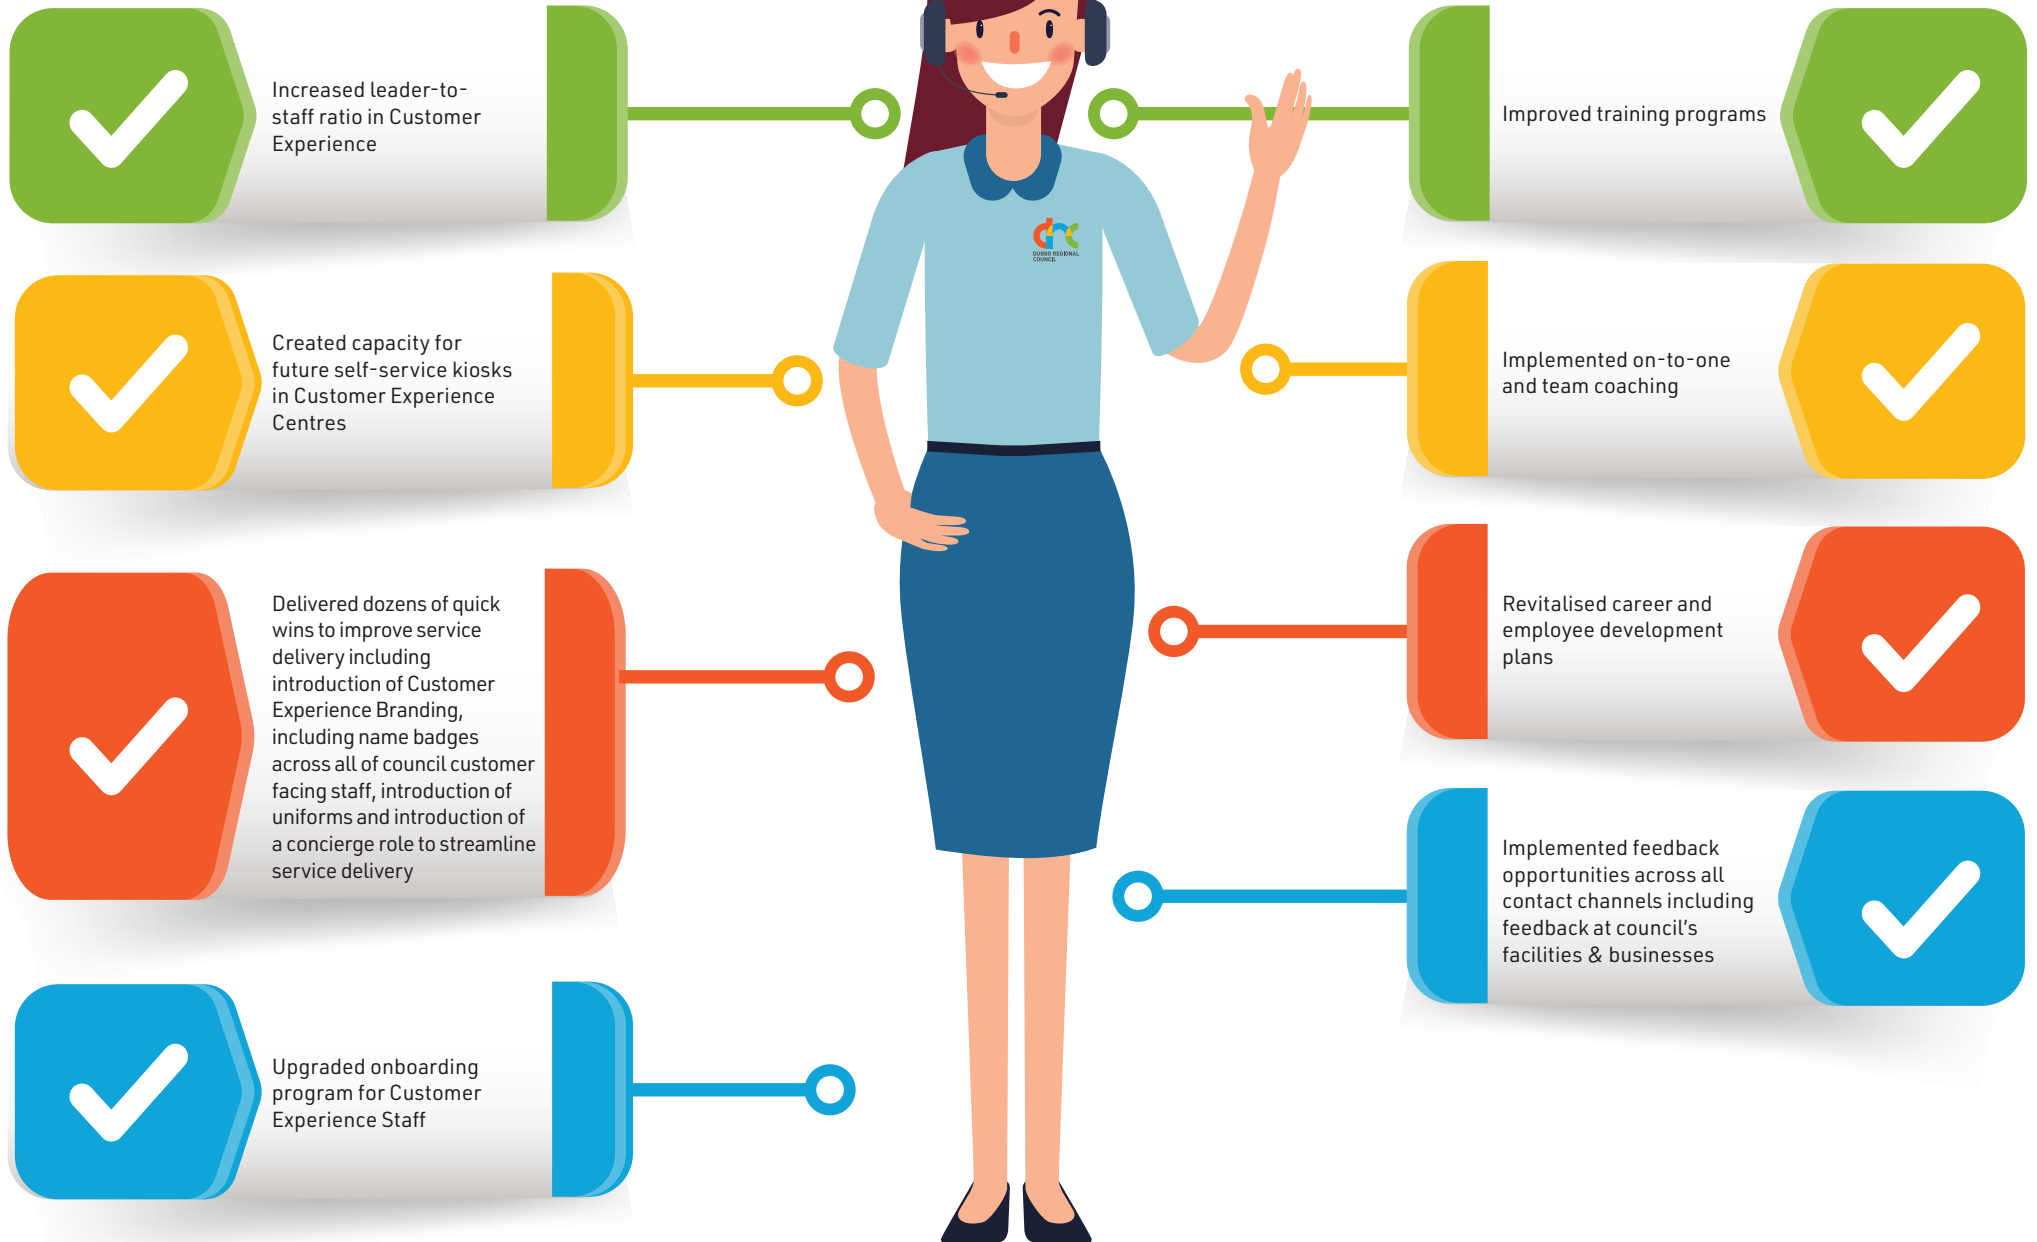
Increased leader-to-staff ratio in Customer Experience

Improved training programs

Created capacity for future self-service kiosks in Customer Experience Centres

Implemented on-to-one and team coaching

Delivered dozens of quick wins to improve service delivery including introduction of Customer Experience Branding, including name badges across all of council customer facing staff, introduction of uniforms and introduction of a concierge role to streamline service delivery

Revitalised career and employee development plans

Implemented feedback opportunities across all contact channels including feedback at council's facilities & businesses

Upgraded onboarding program for Customer Experience Staff

DUBBO REGIONAL COUNCIL